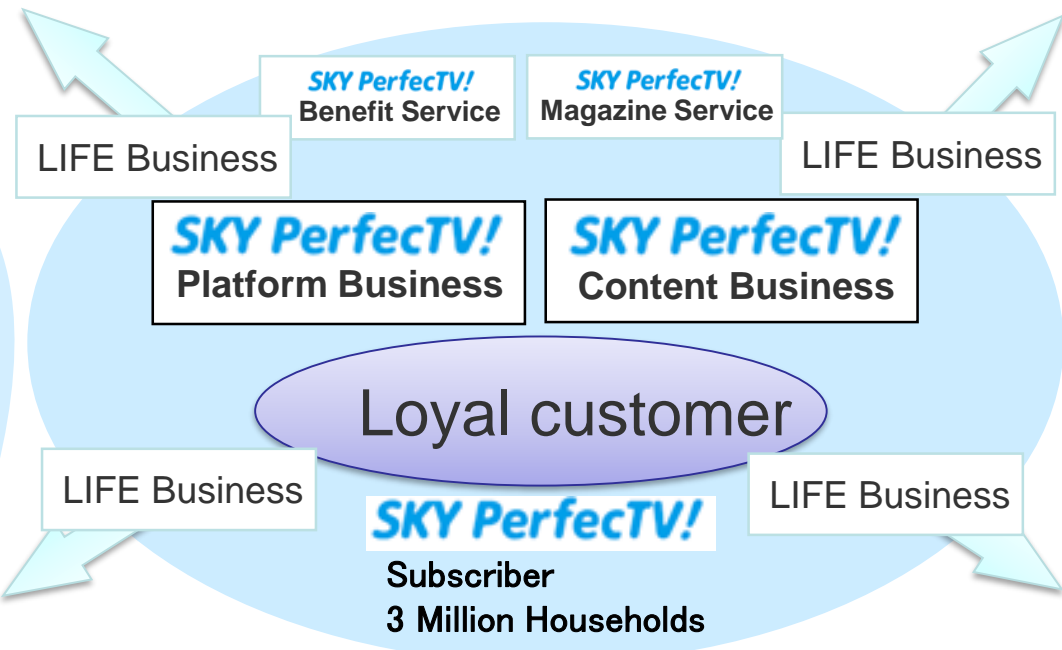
SKY PerfecTV!
Benefit Service

SKY PerfecTV!
Magazine Service

LIFE Business

LIFE Business

SKY PerfecTV!
Platform Business

SKY PerfecTV!
Content Business

Loyal customer

LIFE Business

LIFE Business

SKY PerfecTV!
Subscriber
3 Million Households